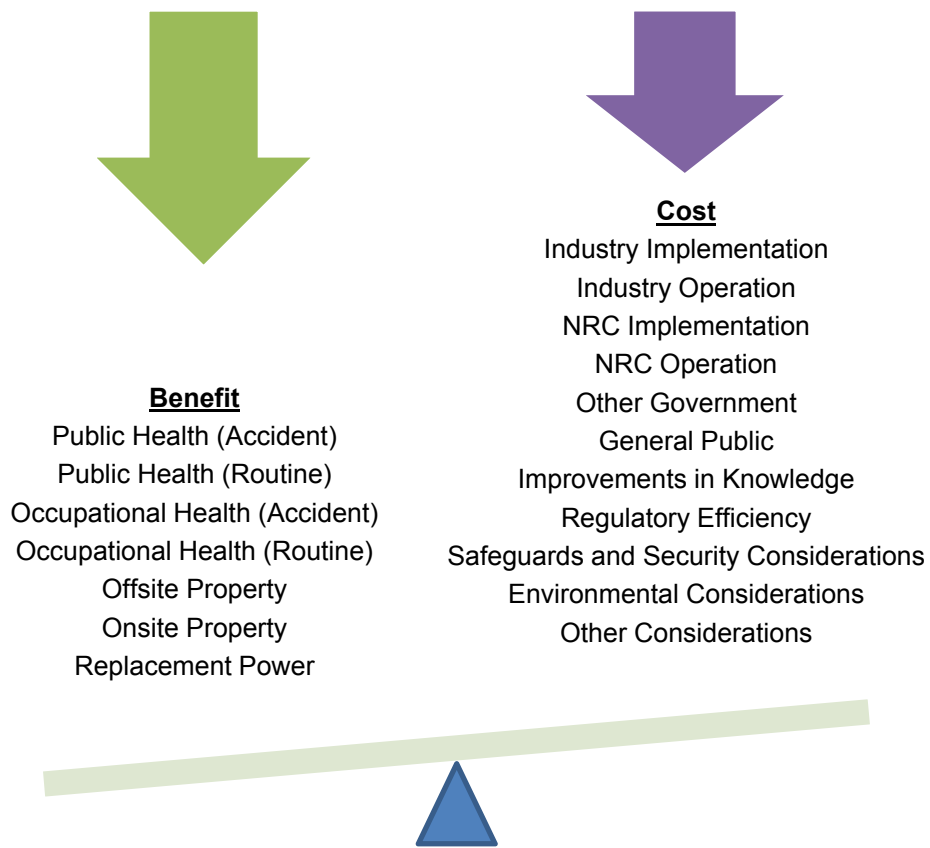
Benefit
Public Health (Accident)
Public Health (Routine)
Occupational Health (Accident)
Occupational Health (Routine)
Offsite Property
Onsite Property
Replacement Power

Cost
Industry Implementation
Industry Operation
NRC Implementation
NRC Operation
Other Government
General Public
Improvements in Knowledge
Regulatory Efficiency
Safeguards and Security Considerations
Environmental Considerations
Other Considerations